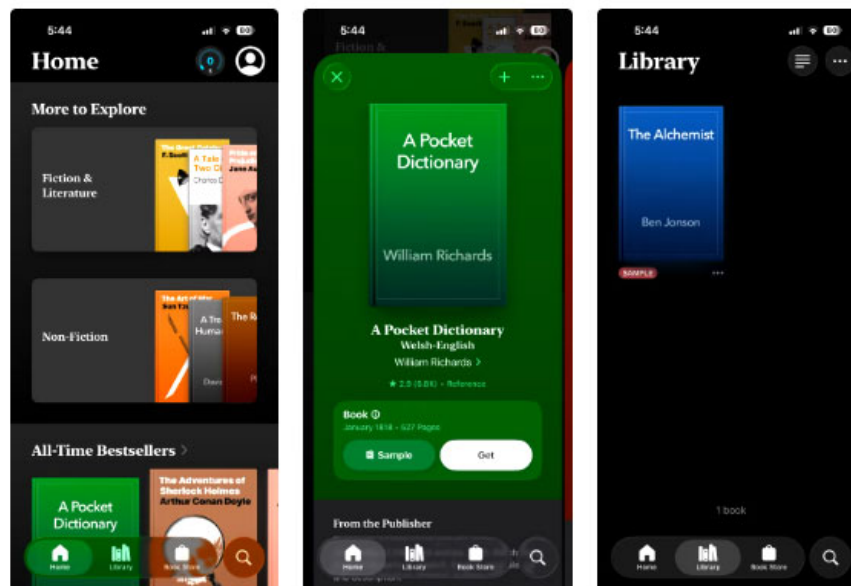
5:44

Home

More to Explore

Fiction & Literature

Non-Fiction

All-Time Bestsellers >

A Pocket Dictionary

The Adventures of Sherlock Holmes
Arthur Conan Doyle

Home Library Book Store

5:44

A Pocket Dictionary

William Richards

A Pocket Dictionary
Welsh-English
William Richards >

★ 2.0 (0.0K) · Reference

Book ⓘ
January 1818 · 627 Pages

Sample

Get

From the Publisher

Home Library Book Store

5:44

Library

The Alchemist

Ben Jonson

SAMPLE

1 book

Home Library Book Store